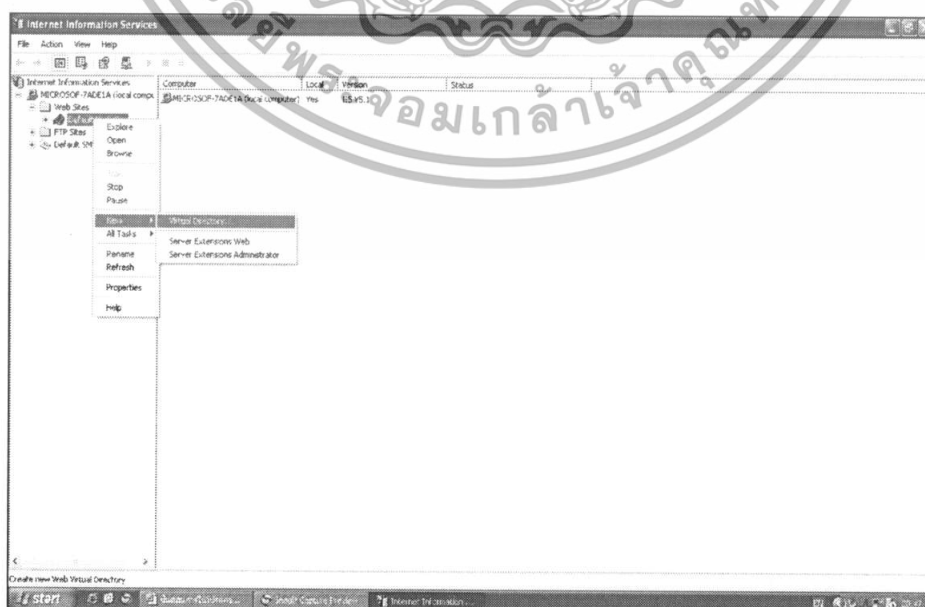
Internet Information Services

File Action View Help

Internet Information Services
MICROSOF-7ADE1A (local compu
Web Sites
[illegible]
FTP Sites
Default SMT

| Computer | Local | Version | Status |
|---|---|---|---|
| MICROSOF-7ADE1A (local computer) | Yes | IIS V5.1 | |

Explore
Open
Browse
Start
Stop
Pause
New
All Tasks
Rename
Refresh
Properties
Help

Virtual Directory...
Server Extensions Web
Server Extensions Administrator

จอมเกล้าเจ้าคุณทหาร

Create new Web Virtual Directory

start
Internet Information...